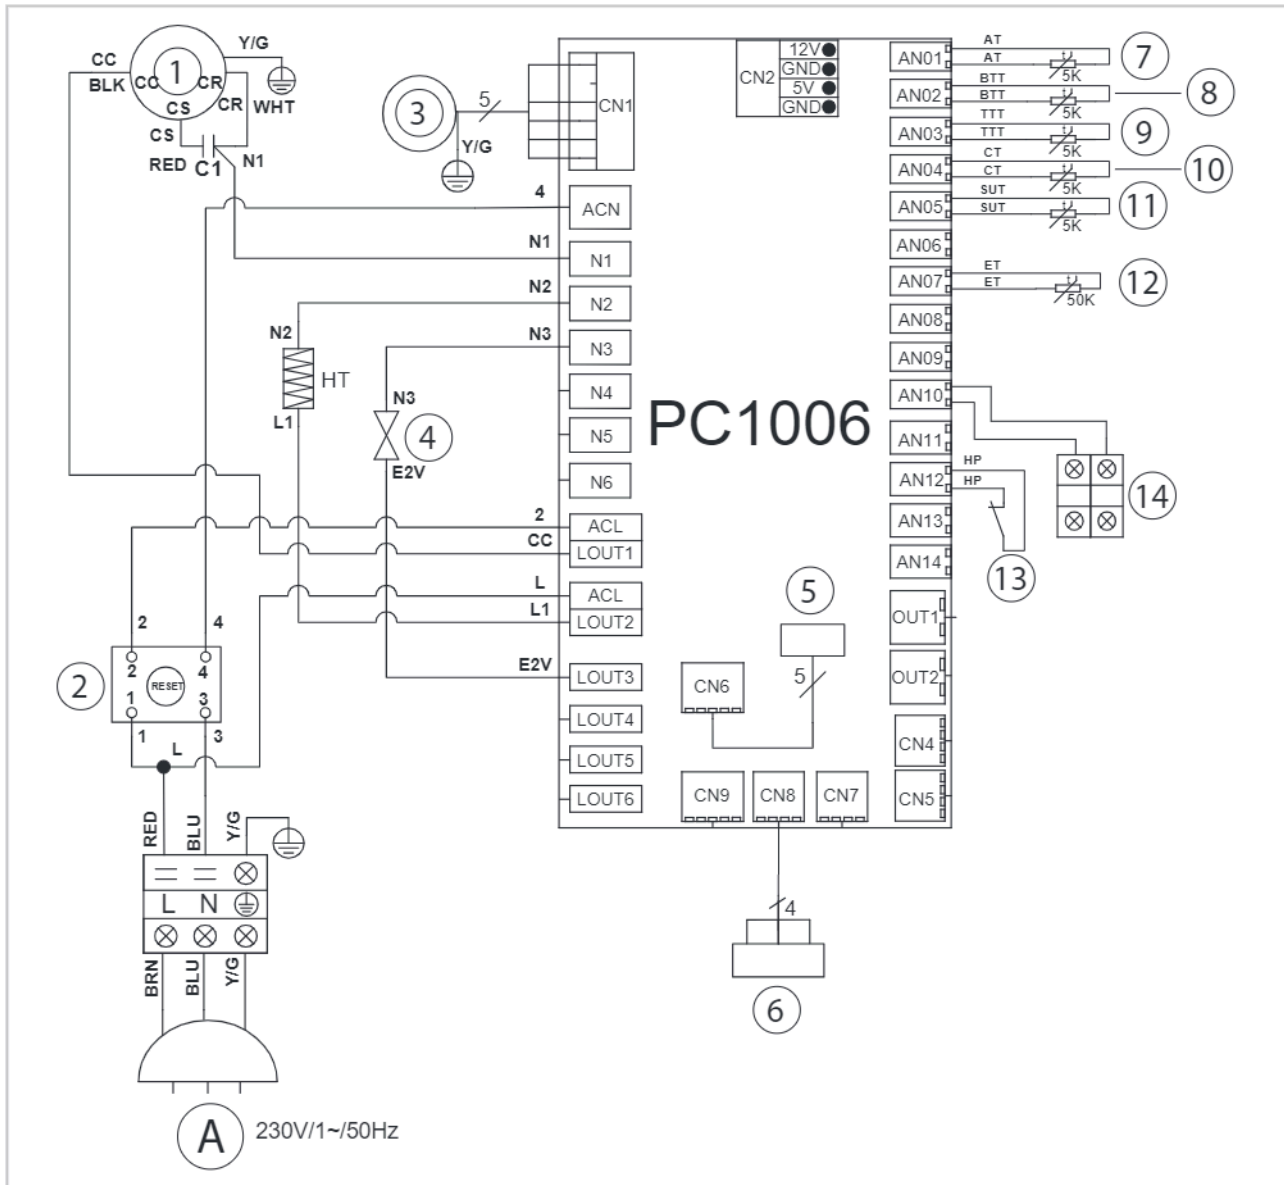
CC
BLK
1
CC
CR
CS
CR
CS
RED
C1
N1
Y/G
WHT

3
5
Y/G
CN1

CN2
12V
GND
5V
GND

AN01
AT
AT
5K
7
AN02
BTT
BTT
5K
8
AN03
TTT
TTT
5K
9
AN04
CT
CT
5K
10
AN05
SUT
SUT
5K
11
AN06
AN07
ET
ET
50K
12
AN08
AN09
AN10
AN11
14
AN12
HP
HP
AN13
AN14
13
OUT1
OUT2
CN4
CN5

4
ACN
N1
N1
N2
N2
N3
N3
N2
HT
L1
N3
4
E2V
N4
N5
N6

PC1006

2
ACL
CC
LOUT1
L
ACL
L1
LOUT2
E2V
LOUT3
LOUT4
LOUT5
LOUT6

5
5
CN6
CN9
CN8
CN7
4
6

2
4
2
4
2
RESET
1
3
1
3
L

RED
BLU
Y/G
L
N
BRN
BLU
Y/G

A
230V/1~/50Hz